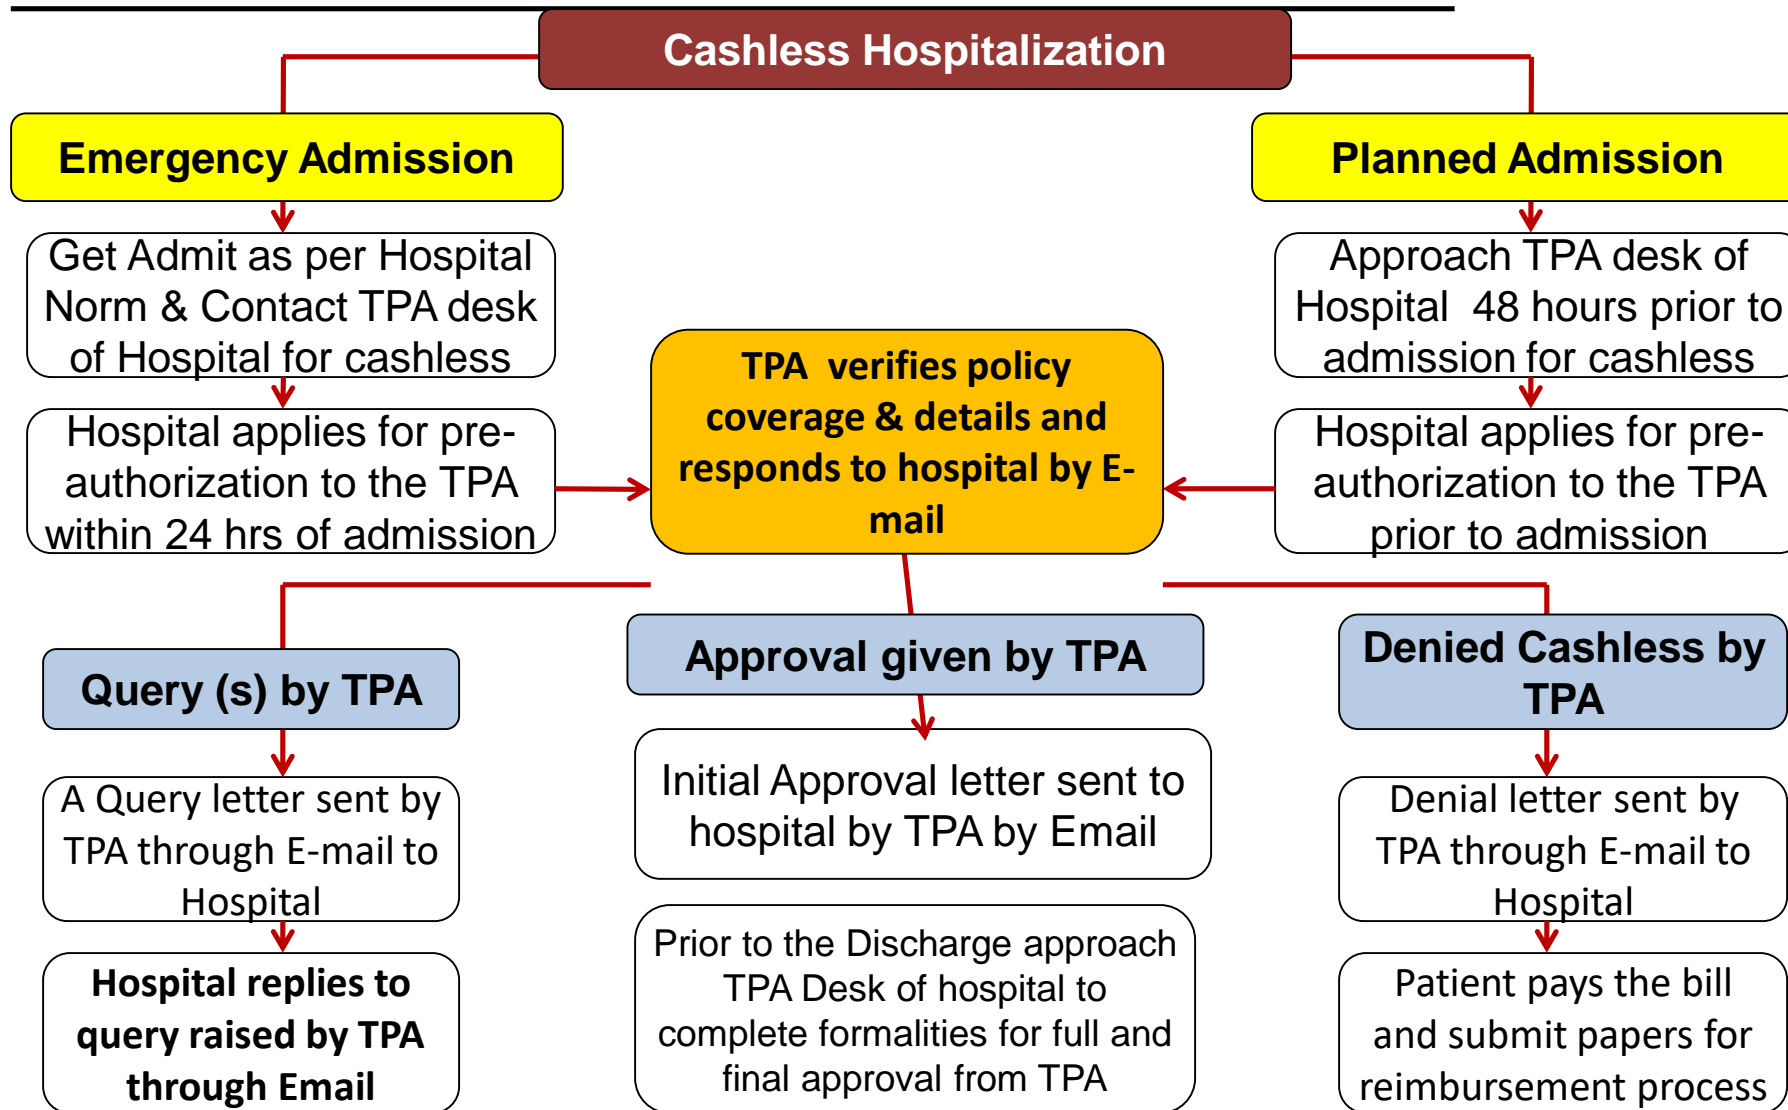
Cashless Hospitalization

Emergency Admission

Get Admit as per Hospital Norm & Contact TPA desk of Hospital for cashless

Hospital applies for pre-authorization to the TPA within 24 hrs of admission

Planned Admission

Approach TPA desk of Hospital 48 hours prior to admission for cashless

Hospital applies for pre-authorization to the TPA prior to admission

TPA verifies policy coverage & details and responds to hospital by E-mail

Query (s) by TPA

A Query letter sent by TPA through E-mail to Hospital

Hospital replies to query raised by TPA through Email

Approval given by TPA

Initial Approval letter sent to hospital by TPA by Email

Prior to the Discharge approach TPA Desk of hospital to complete formalities for full and final approval from TPA

Denied Cashless by TPA

Denial letter sent by TPA through E-mail to Hospital

Patient pays the bill and submit papers for reimbursement process